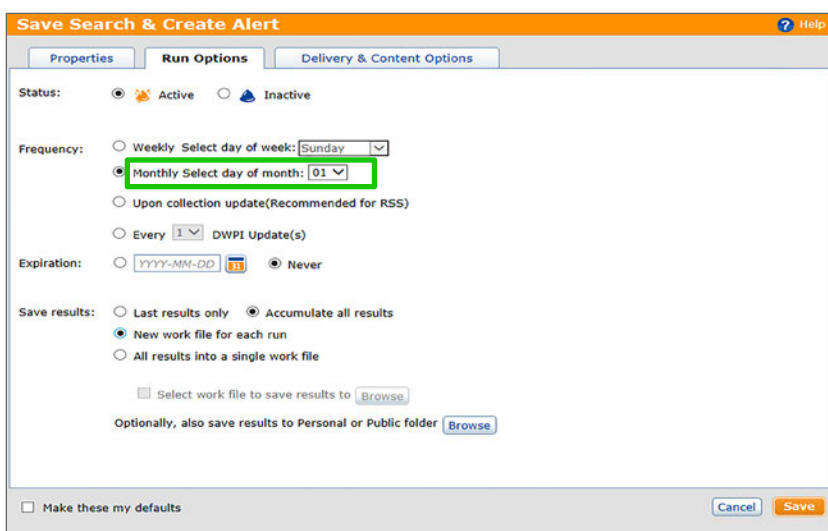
Save Search & Create Alert

Help

Properties

Run Options

Delivery & Content Options

Status: Active Inactive

Frequency: Weekly Select day of week: Sunday

Monthly Select day of month: 01

Upon collection update(Recommended for RSS)

Every 1 DWPI Update(s)

Expiration: YYYY-MM-DD 31 Never

Save results: Last results only Accumulate all results

New work file for each run

All results into a single work file

Select work file to save results to Browse

Optionally, also save results to Personal or Public folder Browse

Make these my defaults

Cancel

Save